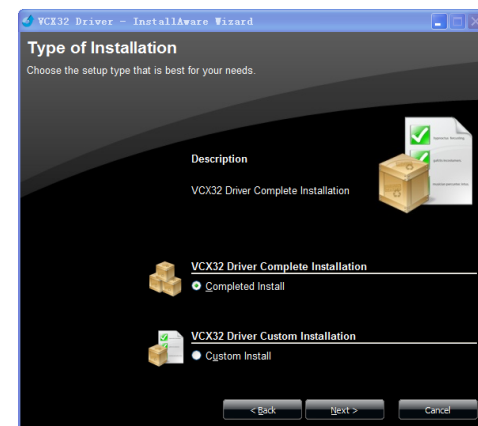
VCX32 Driver - InstallAware Wizard

Type of Installation

Choose the setup type that is best for your needs.

Description

VCX32 Driver Complete Installation

VCX32 Driver Complete Installation

Completed Install

VCX32 Driver Custom Installation

Custom Install

< Back

Next >

Cancel